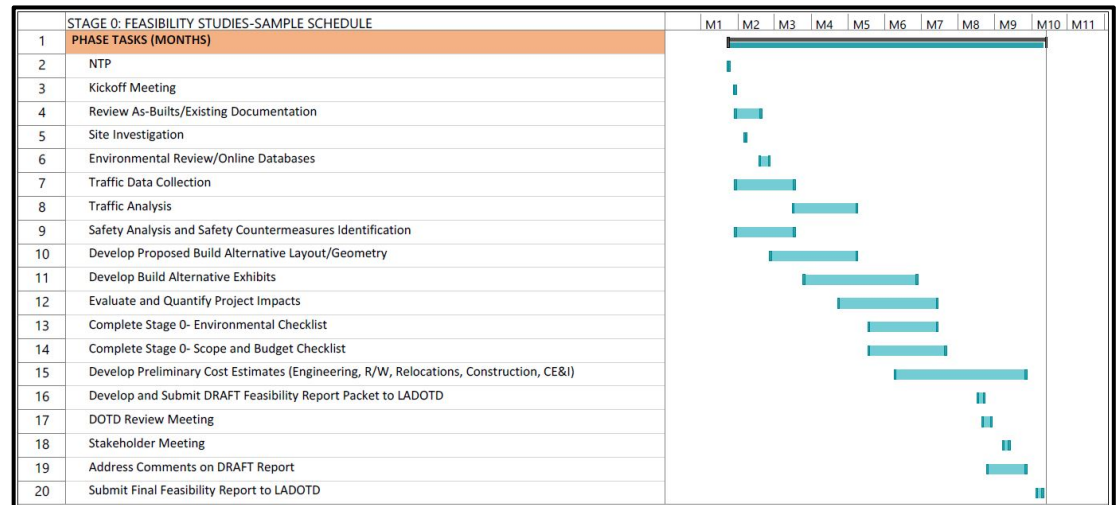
| | STAGE 0: FEASIBILITY STUDIES-SAMPLE SCHEDULE | M1 | M2 | M3 | M4 | M5 | M6 | M7 | M8 | M9 | M10 | M11 |
|---|---|---|---|---|---|---|---|---|---|---|---|---|
| 1 | PHASE TASKS (MONTHS) | | | | | | | | | | | |
| 2 | NTP | | | | | | | | | | | |
| 3 | Kickoff Meeting | | | | | | | | | | | |
| 4 | Review As-Builts/Existing Documentation | | | | | | | | | | | |
| 5 | Site Investigation | | | | | | | | | | | |
| 6 | Environmental Review/Online Databases | | | | | | | | | | | |
| 7 | Traffic Data Collection | | | | | | | | | | | |
| 8 | Traffic Analysis | | | | | | | | | | | |
| 9 | Safety Analysis and Safety Countermeasures Identification | | | | | | | | | | | |
| 10 | Develop Proposed Build Alternative Layout/Geometry | | | | | | | | | | | |
| 11 | Develop Build Alternative Exhibits | | | | | | | | | | | |
| 12 | Evaluate and Quantify Project Impacts | | | | | | | | | | | |
| 13 | Complete Stage 0- Environmental Checklist | | | | | | | | | | | |
| 14 | Complete Stage 0- Scope and Budget Checklist | | | | | | | | | | | |
| 15 | Develop Preliminary Cost Estimates (Engineering, R/W, Relocations, Construction, CE&I) | | | | | | | | | | | |
| 16 | Develop and Submit DRAFT Feasibility Report Packet to LADOTD | | | | | | | | | | | |
| 17 | DOTD Review Meeting | | | | | | | | | | | |
| 18 | Stakeholder Meeting | | | | | | | | | | | |
| 19 | Address Comments on DRAFT Report | | | | | | | | | | | |
| 20 | Submit Final Feasibility Report to LADOTD | | | | | | | | | | | |